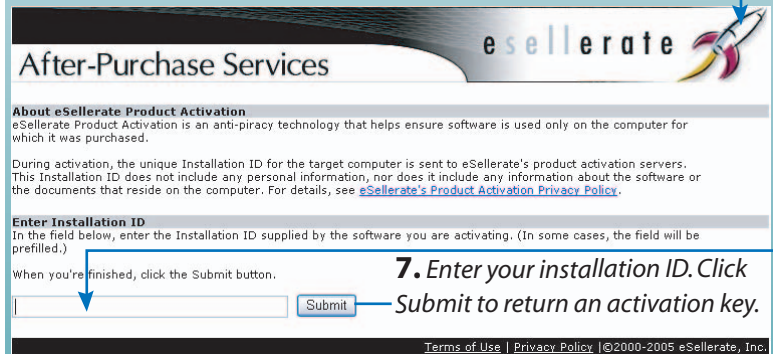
After-Purchase Services

eSellerate

About eSellerate Product Activation
eSellerate Product Activation is an anti-piracy technology that helps ensure software is used only on the computer for which it was purchased.

During activation, the unique Installation ID for the target computer is sent to eSellerate's product activation servers. This Installation ID does not include any personal information, nor does it include any information about the software or the documents that reside on the computer. For details, see eSellerate's Product Activation Privacy Policy.

Enter Installation ID
In the field below, enter the Installation ID supplied by the software you are activating. (In some cases, the field will be prefilled.)

When you're finished, click the Submit button.

Submit

7. Enter your installation ID. Click Submit to return an activation key.

Terms of Use | Privacy Policy |©2000-2005 eSellerate, Inc.